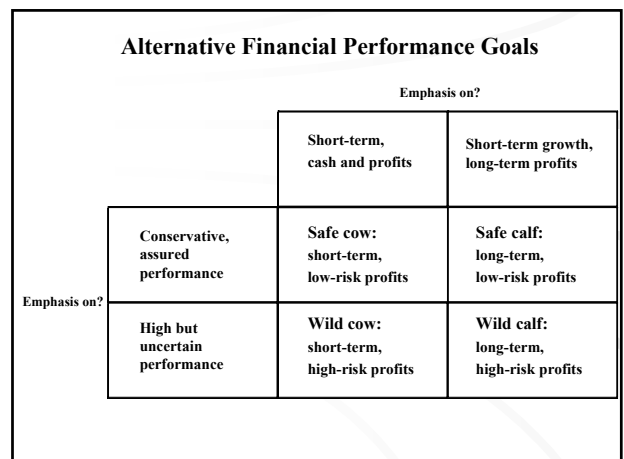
Alternative Financial Performance Goals

Emphasis on?

| | Short-term, cash and profits | Short-term growth, long-term profits |
|---|---|---|
| Conservative, assured performance | Safe cow: short-term, low-risk profits | Safe calf: long-term, low-risk profits |
| High but uncertain performance | Wild cow: short-term, high-risk profits | Wild calf: long-term, high-risk profits |

Emphasis on?